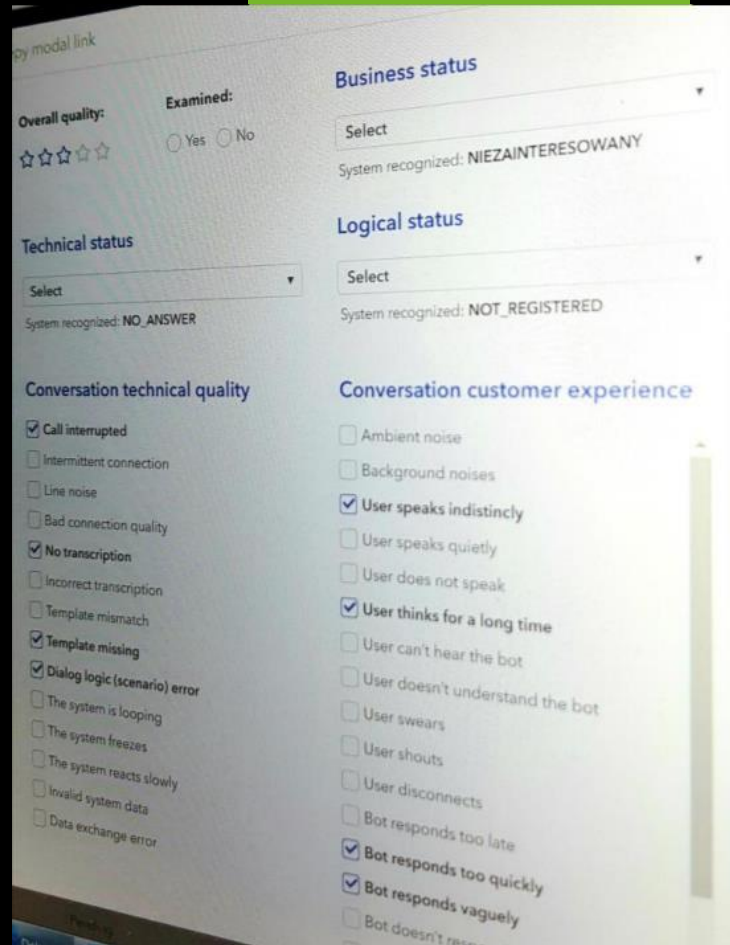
py modal link

Overall quality:

Examined:

Yes No

Business status

Select

System recognized: NIEZAINTERESOWANY

Technical status

Select

System recognized: NO_ANSWER

Logical status

Select

System recognized: NOT_REGISTERED

Conversation technical quality

Call interrupted
Intermittent connection
Line noise
Bad connection quality
No transcription
Incorrect transcription
Template mismatch
Template missing
Dialog logic (scenario) error
The system is looping
The system freezes
The system reacts slowly
Invalid system data
Data exchange error

Conversation customer experience

Ambient noise
Background noises
User speaks indistincly
User speaks quietly
User does not speak
User thinks for a long time
User can't hear the bot
User doesn't understand the bot
User swears
User shouts
User disconnects
Bot responds too late
Bot responds too quickly
Bot responds vaguely
Bot doesn't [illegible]